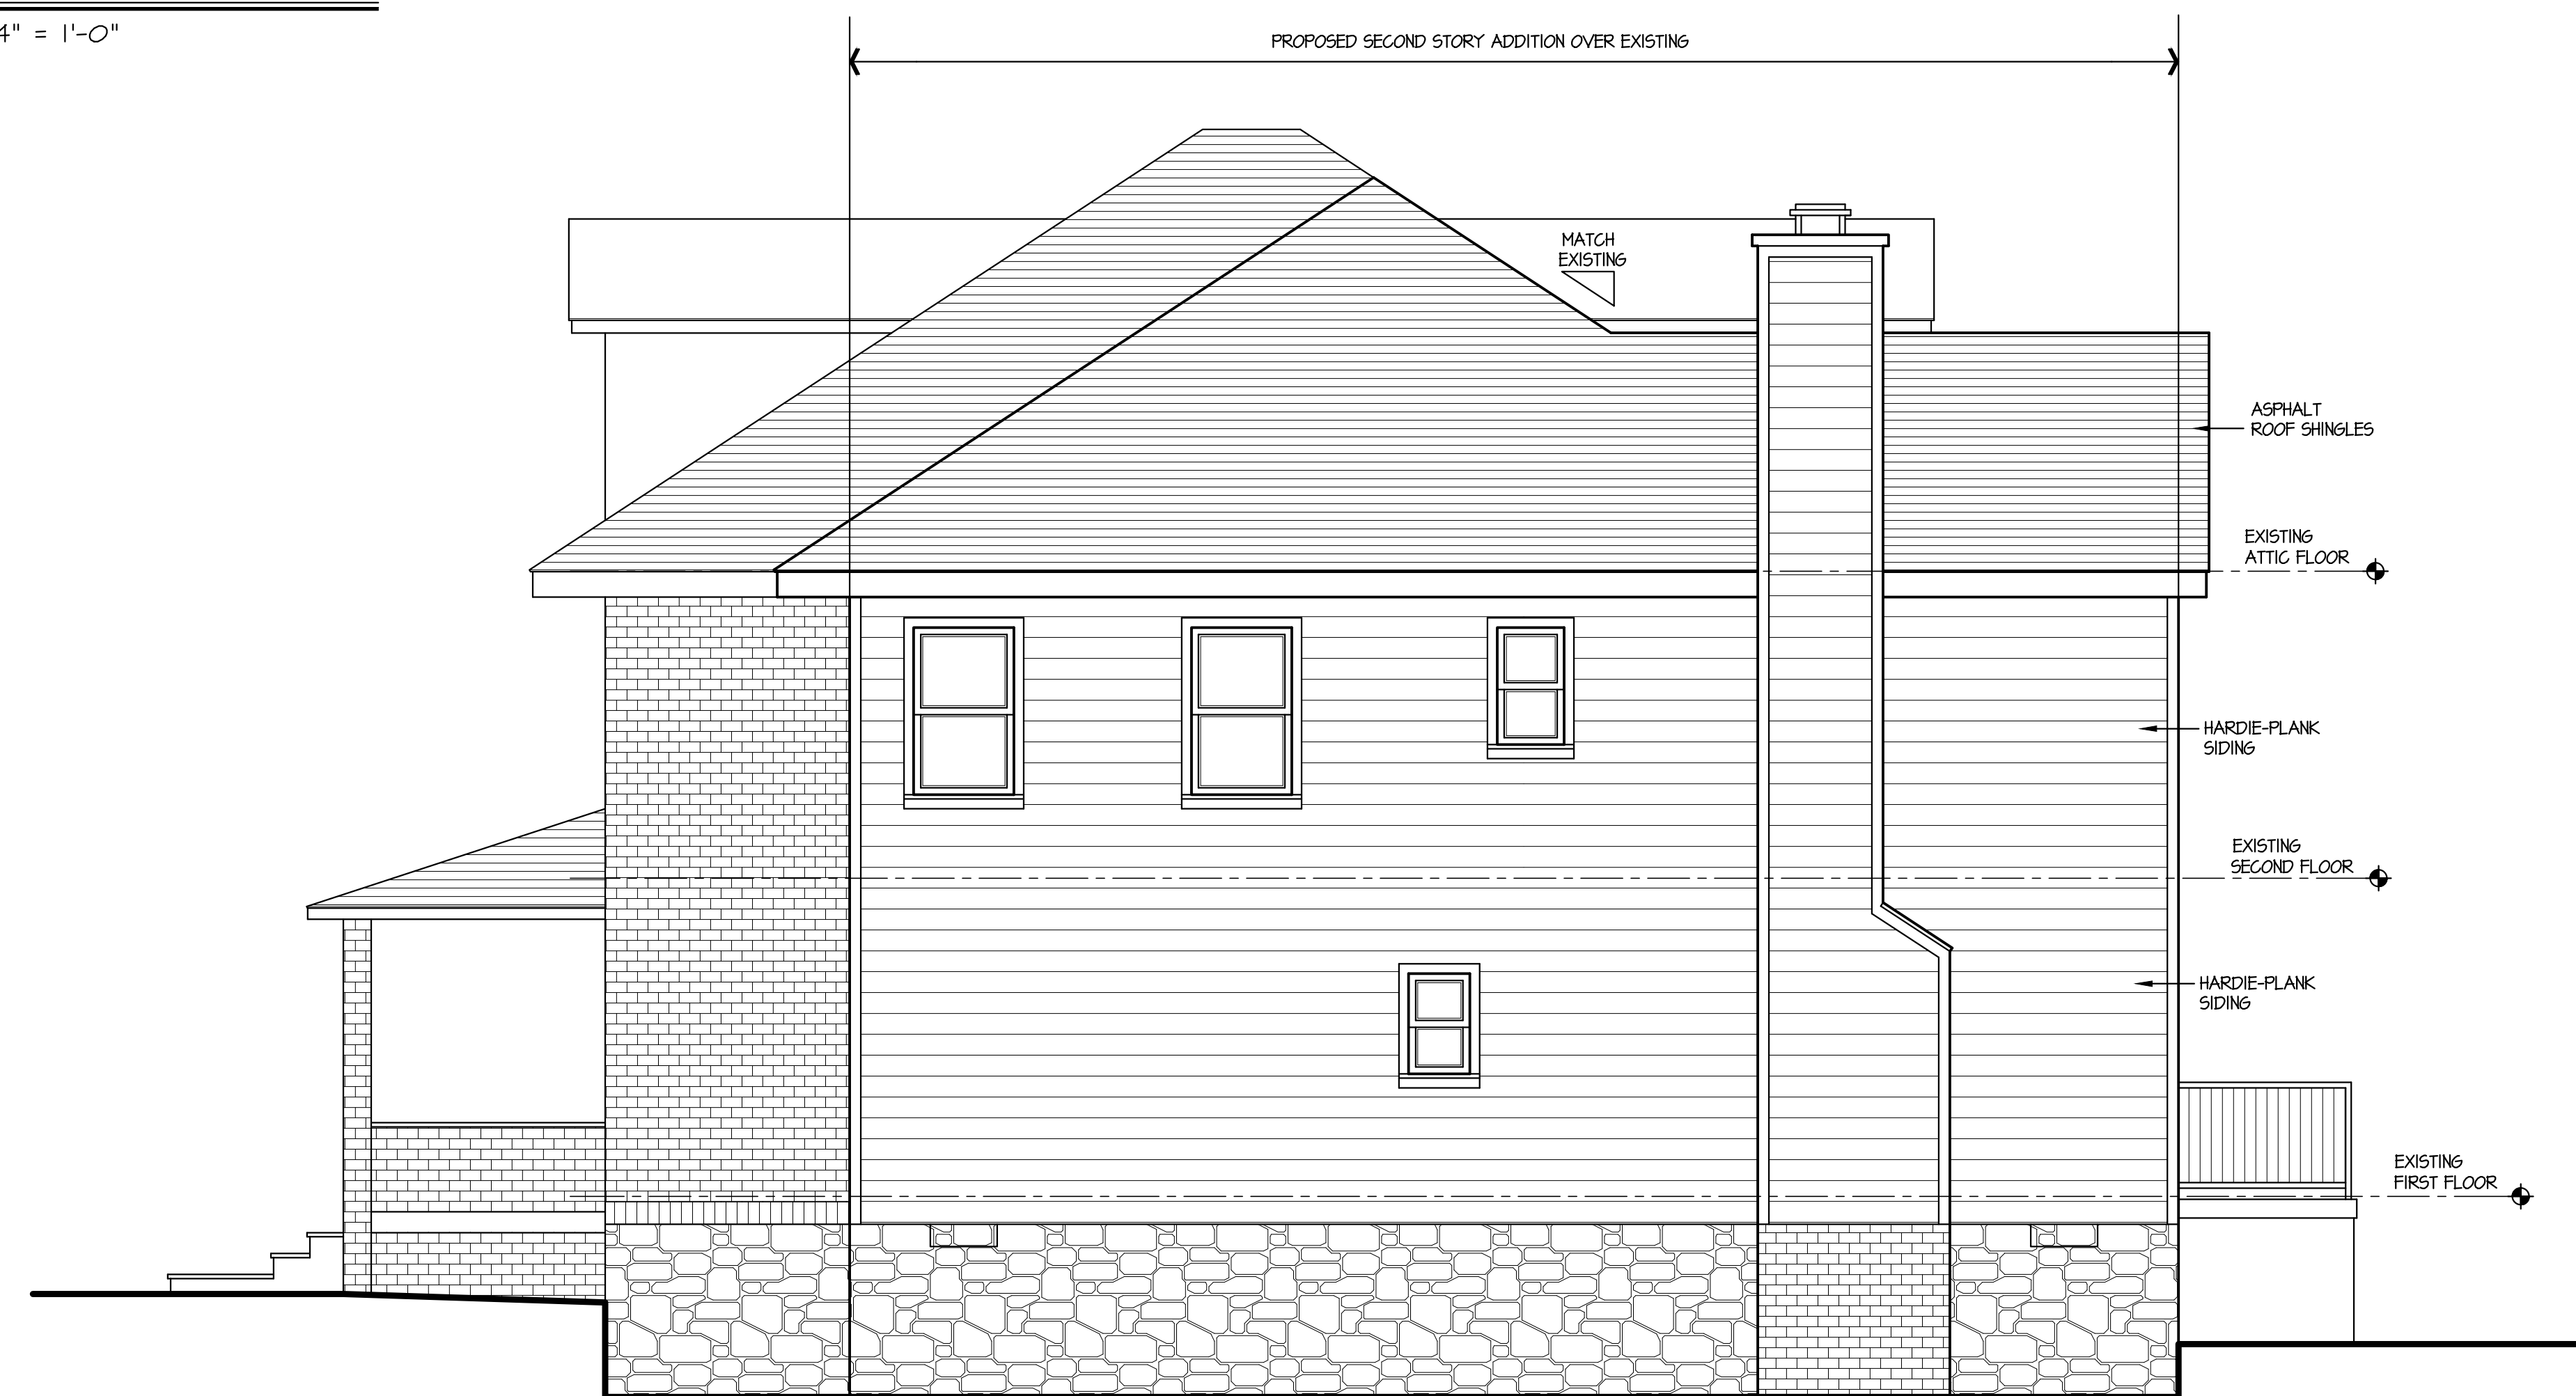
4" = 1'-0"

PROPOSED SECOND STORY ADDITION OVER EXISTING

MATCH EXISTING

ASPHALT ROOF SHINGLES

EXISTING ATTIC FLOOR

HARDIE-PLANK SIDING

EXISTING SECOND FLOOR

HARDIE-PLANK SIDING

EXISTING FIRST FLOOR